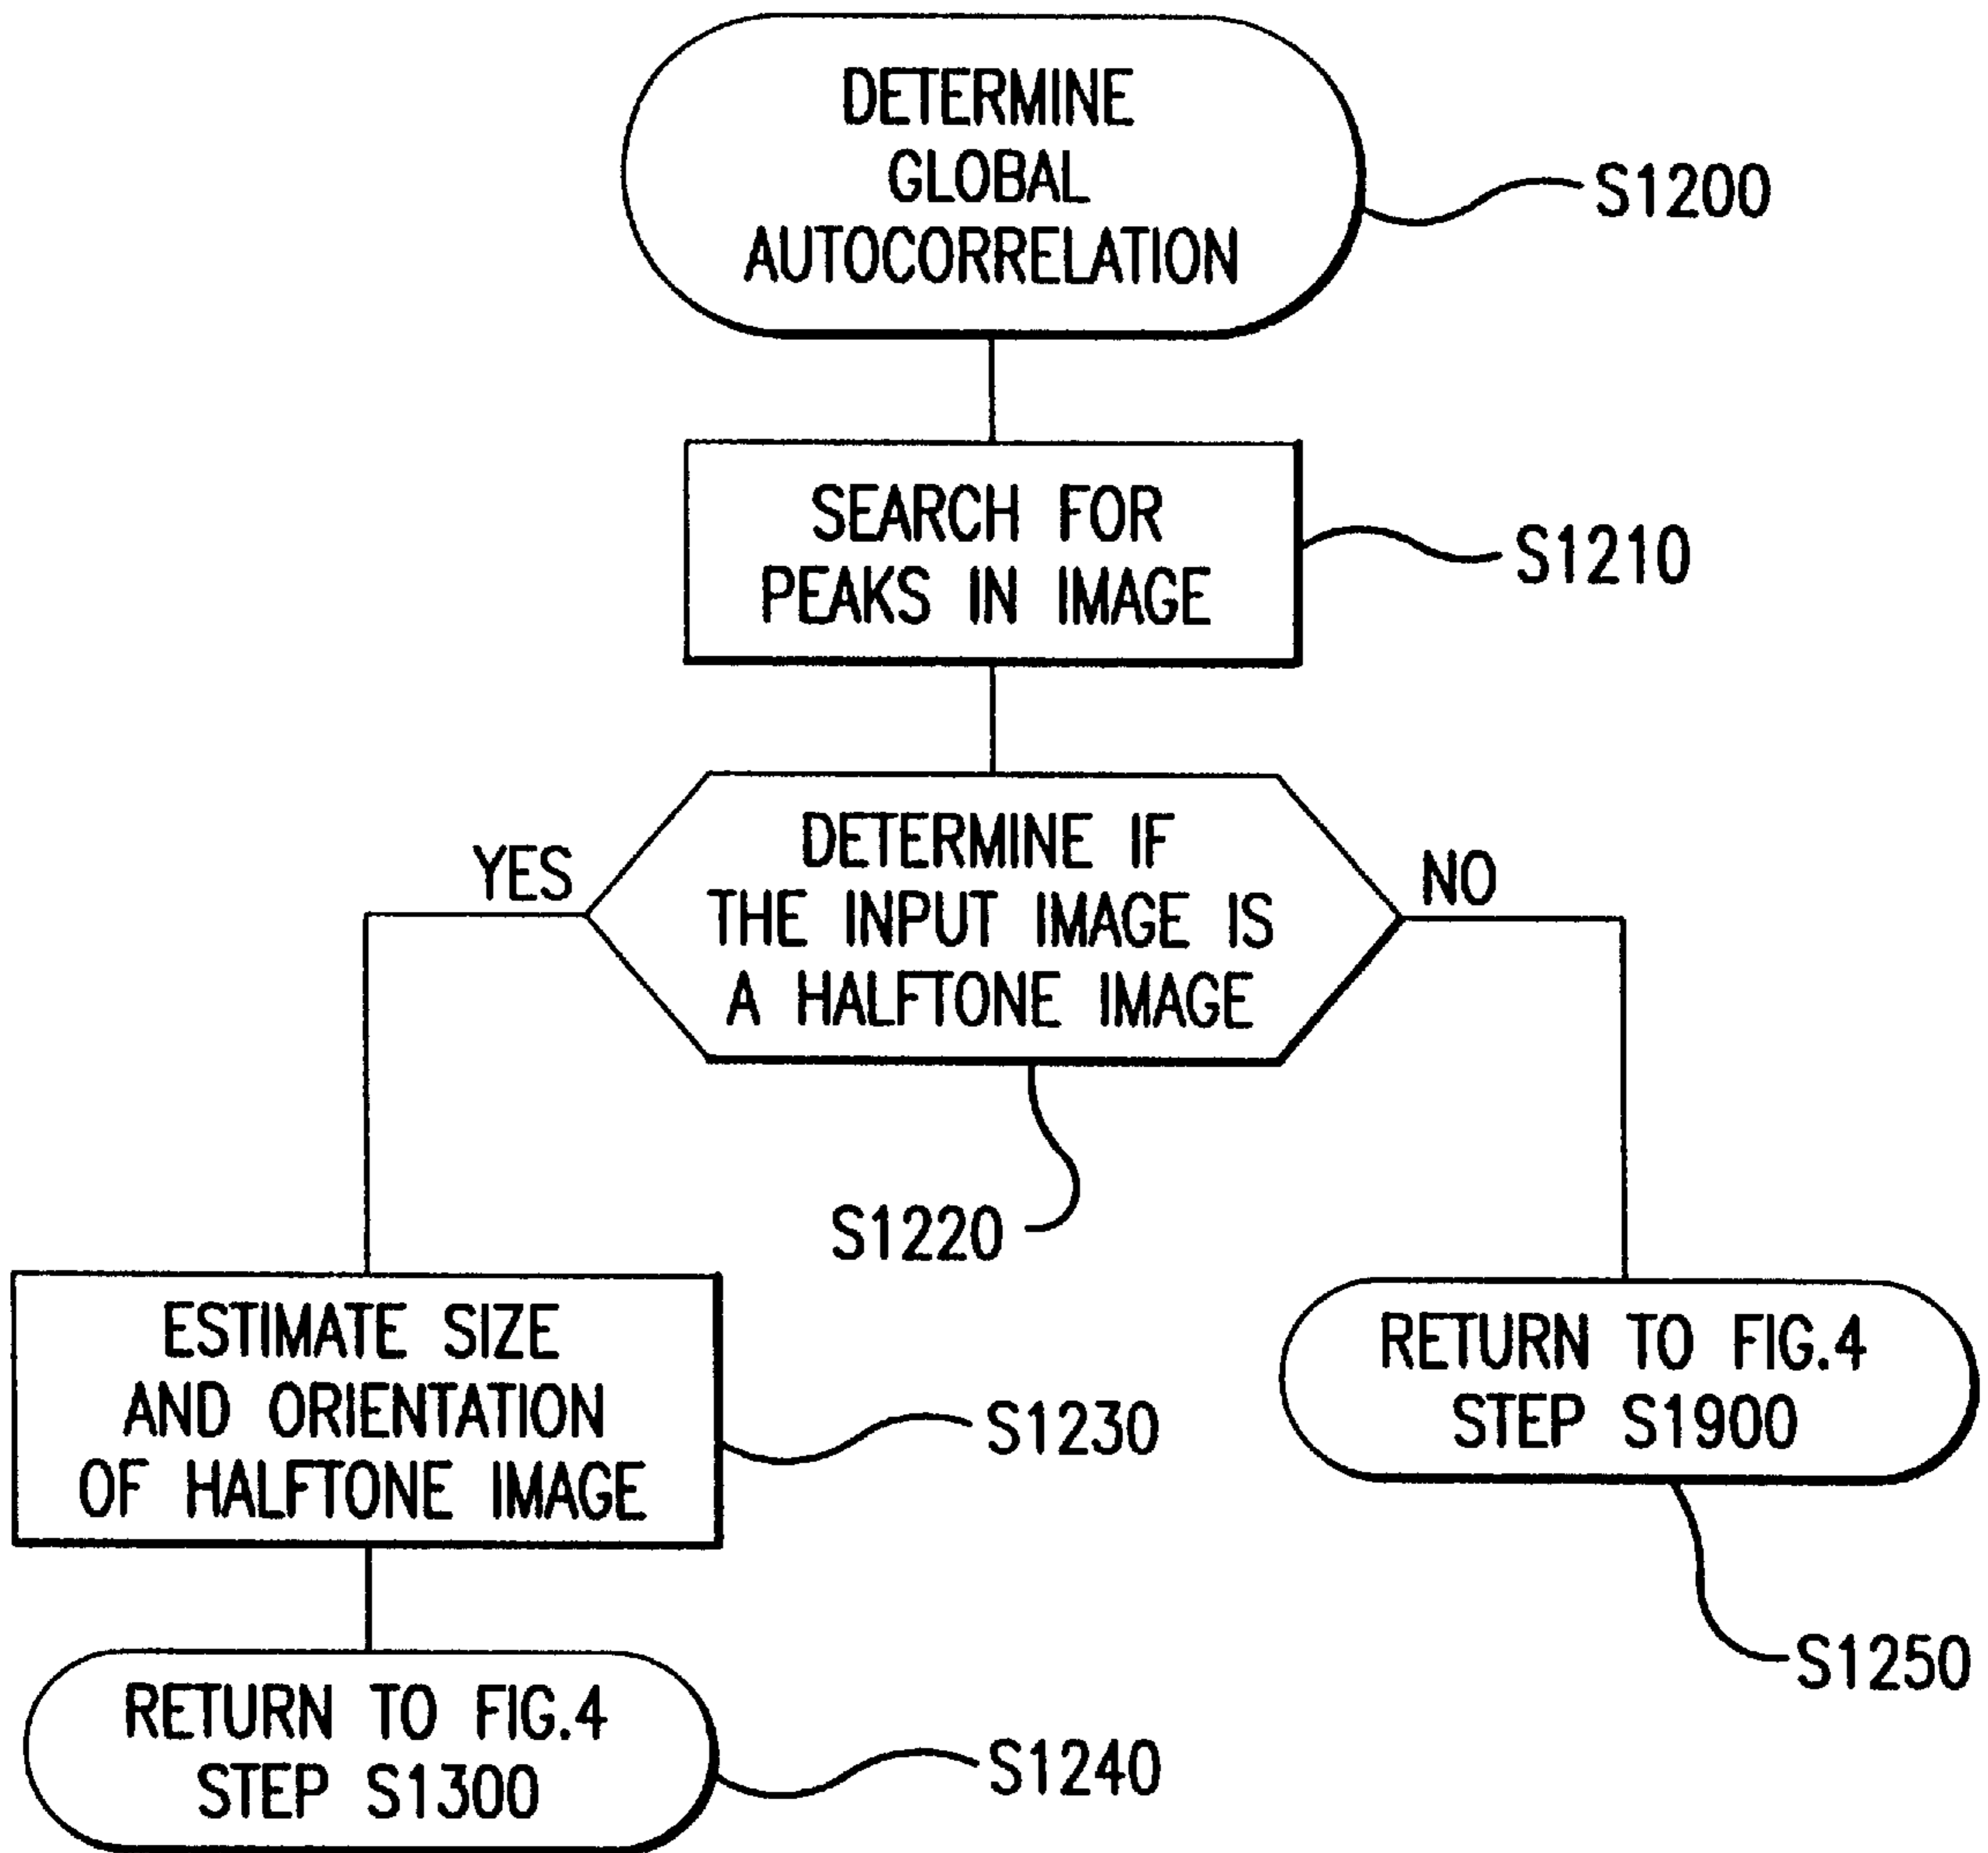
DETERMINE GLOBAL AUTOCORRELATION

S1200

SEARCH FOR PEAKS IN IMAGE

S1210

YES

DETERMINE IF THE INPUT IMAGE IS A HALFTONE IMAGE

NO

S1220

ESTIMATE SIZE AND ORIENTATION OF HALFTONE IMAGE

S1230

RETURN TO FIG.4 STEP S1900

S1250

RETURN TO FIG.4 STEP S1300

S1240